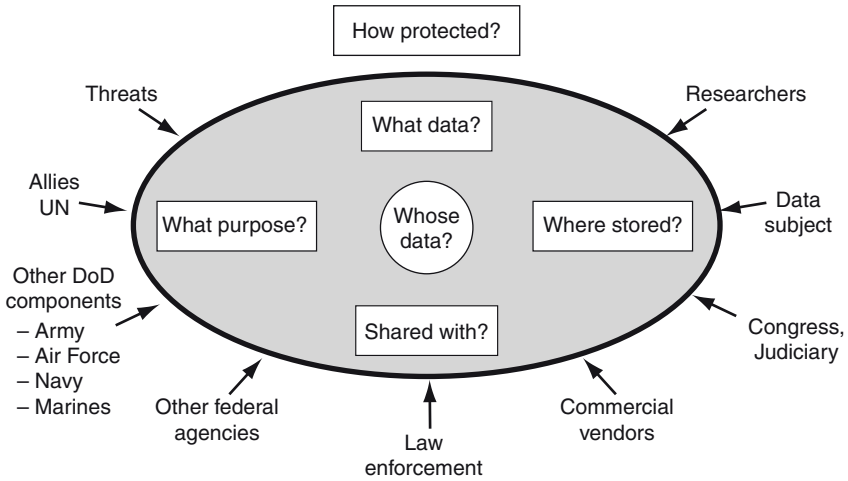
How protected?

Threats

Researchers

What data?

Allies
UN

What purpose?

Whose data?

Where stored?

Data subject

Other DoD components
– Army
– Air Force
– Navy
– Marines

Shared with?

Congress, Judiciary

Other federal agencies

Law enforcement

Commercial vendors